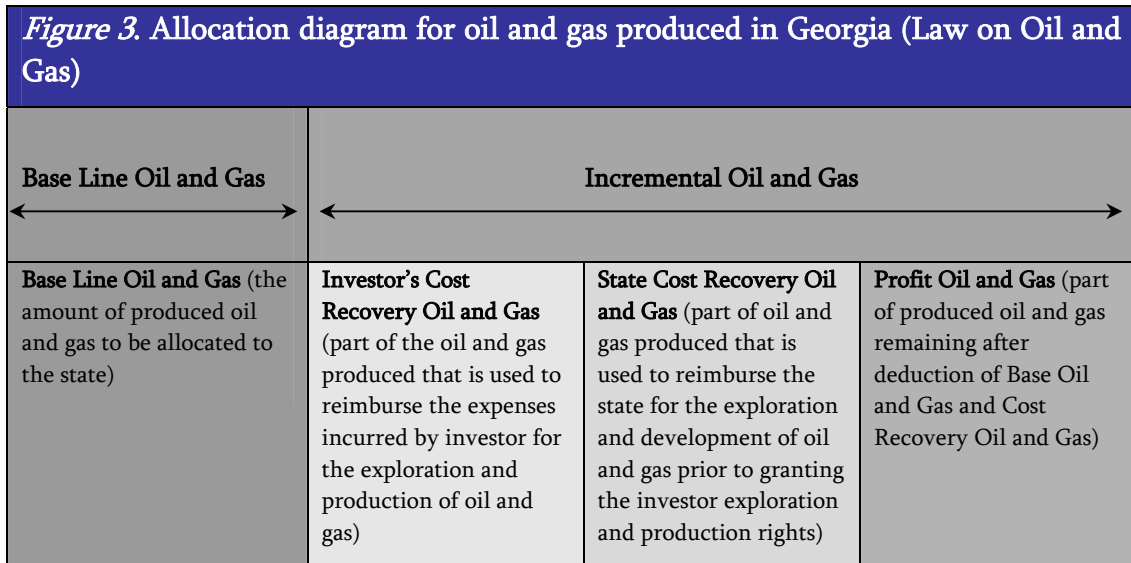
*Figure 3.* Allocation diagram for oil and gas produced in Georgia (Law on Oil and Gas)

| Base Line Oil and Gas | Incremental Oil and Gas | | |
|---|---|---|---|
| **Base Line Oil and Gas** (the amount of produced oil and gas to be allocated to the state) | **Investor's Cost Recovery Oil and Gas** (part of the oil and gas produced that is used to reimburse the expenses incurred by investor for the exploration and production of oil and gas) | **State Cost Recovery Oil and Gas** (part of oil and gas produced that is used to reimburse the state for the exploration and development of oil and gas prior to granting the investor exploration and production rights) | **Profit Oil and Gas** (part of produced oil and gas remaining after deduction of Base Oil and Gas and Cost Recovery Oil and Gas) |